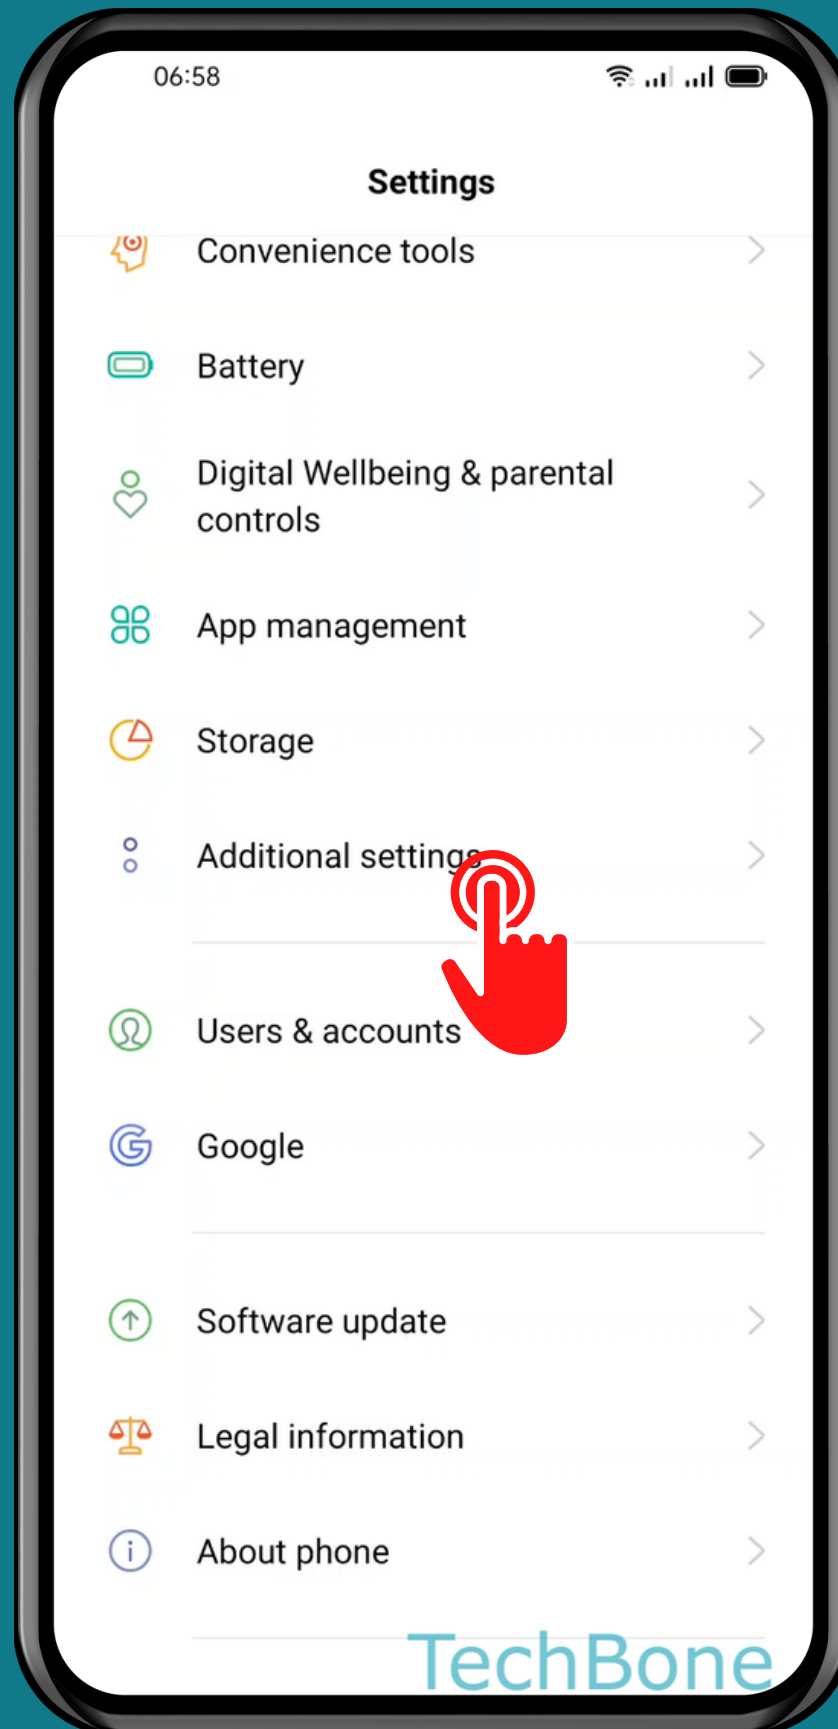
06:58

Settings

Convenience tools

Battery

Digital Wellbeing & parental controls

App management

Storage

Additional settings

Users & accounts

Google

Software update

Legal information

About phone

TechBone